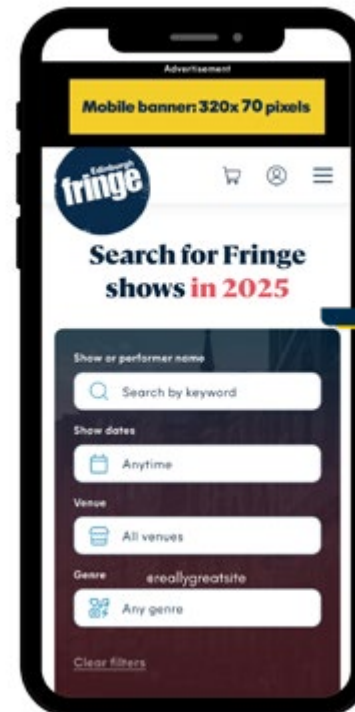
Advertisement

Mobile banner: 320x 70 pixels

Edinburgh fringe

Search for Fringe shows in 2025

Show or performer name

Search by keyword

Show dates

Anytime

Venue

All venues

Genre

ereallygreatsite

Any genre

Clear filters